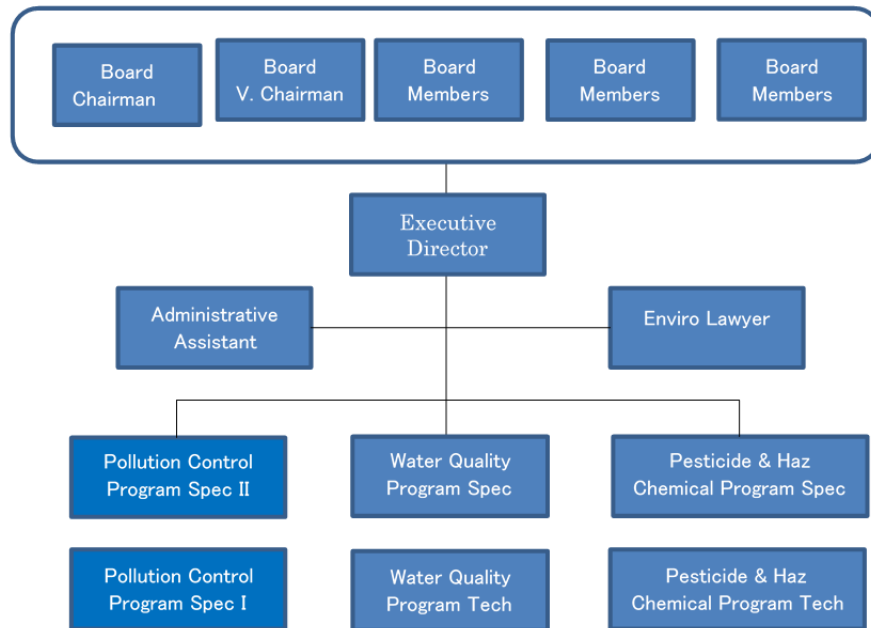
Board Chairman

Board V. Chairman

Board Members

Board Members

Board Members

Executive Director

Administrative Assistant

Enviro Lawyer

Pollution Control Program Spec II

Water Quality Program Spec

Pesticide & Haz Chemical Program Spec

Pollution Control Program Spec I

Water Quality Program Tech

Pesticide & Haz Chemical Program Tech